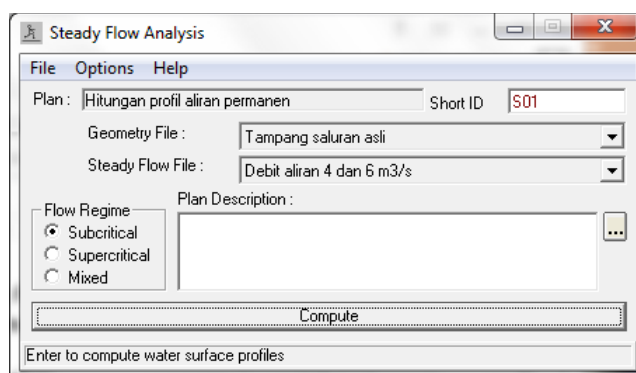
Steady Flow Analysis

File Options Help

Plan : Hitungan profil aliran permanen

Short ID S01

Geometry File : Tampang saluran asli

Steady Flow File : Debit aliran 4 dan 6 m3/s

Flow Regime
Subcritical
Supercritical
Mixed

Plan Description :

...

Compute

Enter to compute water surface profiles